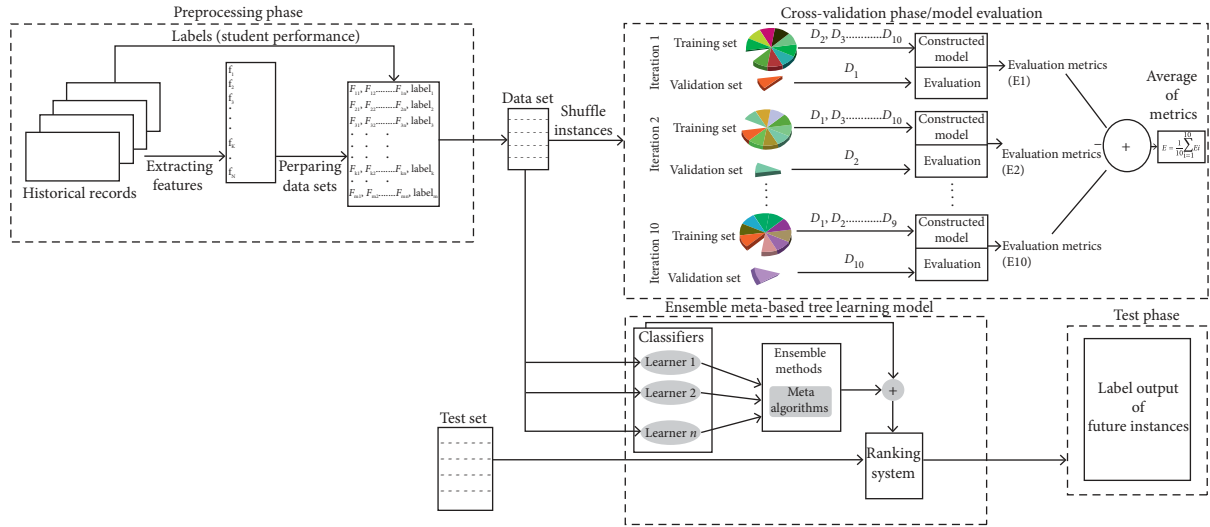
Preprocessing phase

Labels (student performance)

Historical records

Extracting features

$f_1$
$f_2$
$f_3$
$f_k$
$f_n$

Perparing data sets

$F_{11}, F_{12}$.........$F_{1n}$, label$_1$
$F_{21}, F_{22}$.........$F_{2n}$, label$_2$
$F_{31}, F_{32}$.........$F_{3n}$, label$_3$
$F_{k1}, F_{k2}$.........$F_{kn}$, label$_k$
$F_{m1}, F_{m2}$.........$F_{mn}$, label$_m$

Data set

Shuffle instances

Cross-validation phase/model evaluation

Iteration 1
Training set
$D_2, D_3$............$D_{10}$
Constructed model
Validation set
$D_1$
Evaluation
Evaluation metrics (E1)

Iteration 2
Training set
$D_1, D_3$............$D_{10}$
Constructed model
Validation set
$D_2$
Evaluation
Evaluation metrics (E2)

Iteration 10
Training set
$D_1, D_2$............$D_9$
Constructed model
Validation set
$D_{10}$
Evaluation
Evaluation metrics (E10)

+

Average of metrics

$E = \frac{1}{10}\sum_{i=1}^{10} Ei$

Ensemble meta-based tree learning model

Classifiers
Learner 1
Learner 2
Learner $n$

Ensemble methods
Meta algorithms

+

Test set

Ranking system

Test phase

Label output of future instances